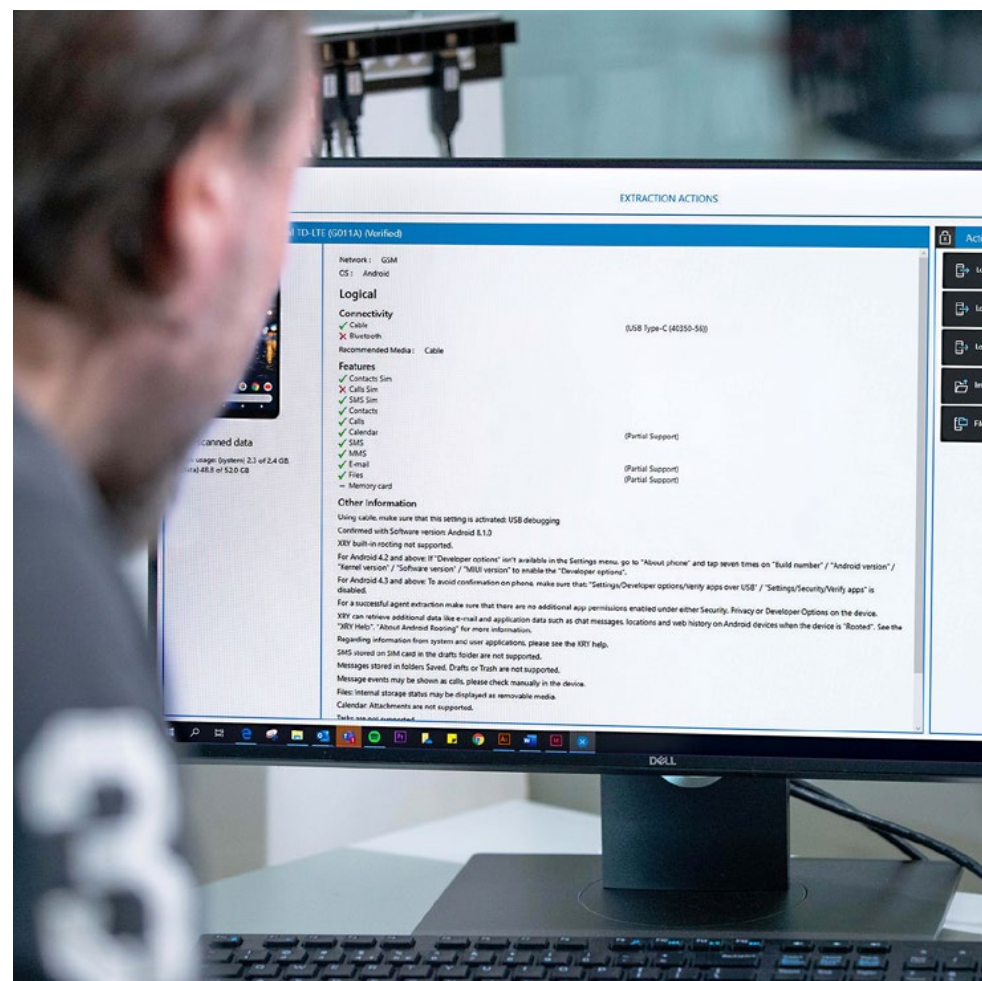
EXTRACTION ACTIONS

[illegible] TD-LTE (G011A) (Verified)

Act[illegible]

Network: GSM
OS: Android

Logical

Connectivity
✓ Cable
✗ Bluetooth
(USB Type-C (40350-56))

Recommended Media: Cable

Features
✓ Contacts Sim
✗ Calls Sim
✓ SMS Sim
✓ Contacts
✓ Calls
✓ Calendar (Partial Support)
✓ SMS
✓ MMS
✓ E-mail (Partial Support)
✓ Files (Partial Support)
– Memory card

Other Information
Using cable, make sure that this setting is activated: USB debugging

Confirmed with Software version: Android 8.1.0

XRY built-in rooting not supported.

For Android 4.2 and above: If "Developer options" isn't available in the Settings menu, go to "About phone" and tap seven times on "Build number" / "Android version" / "Kernel version" / "Software version" / "MIUI version" to enable the "Developer options".

For Android 4.3 and above: To avoid confirmation on phone, make sure that: "Settings/Developer options/Verify apps over USB" / "Settings/Security/Verify apps" is disabled.

For a successful agent extraction make sure that there are no additional app permissions enabled under either Security, Privacy or Developer Options on the device.

XRY can retrieve additional data like e-mail and application data such as chat messages, locations and web history on Android devices when the device is "Rooted". See the "XRY Help", "About Android Rooting" for more information.

Regarding information from system and user applications, please see the XRY help.

SMS stored on SIM card in the drafts folder are not supported.

Messages stored in folders Saved, Drafts or Trash are not supported.

Message events may be shown as calls, please check manually in the device.

Files: Internal storage status may be displayed as removable media.

Calendar: Attachments are not supported.

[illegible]canned data
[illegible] usage (system) 2.3 of 2.4 GB
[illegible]ata) 48.8 of 52.0 GB

DELL